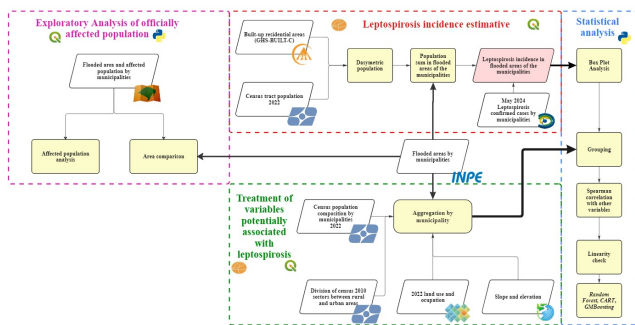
Exploratory Analysis of officially affected population

Flooded area and affected population by municipalities

Affected population analysis

Area comparison

Leptospirosis incidence estimative

Built-up residential areas (GHS-BUILT-C)

Census tract population 2022

Dasymetric population

Population sum in flooded areas of the municipalities

Leptospirosis incidence in flooded areas of the municipalities

May 2024 Leptospirosis confirmed cases by municipalities

Flooded areas by municipalities

INPE

Treatment of variables potentially associated with leptospirosis

Census population composition by municipalities 2022

Aggregation by municipality

Division of census 2010 sectors between rural and urban areas

2022 land use and occupation

Slope and elevation

Statistical analysis

Box Plot Analysis

Grouping

Spearman correlation with other variables

Linearity check

Random Forest, CART, GMBoosting